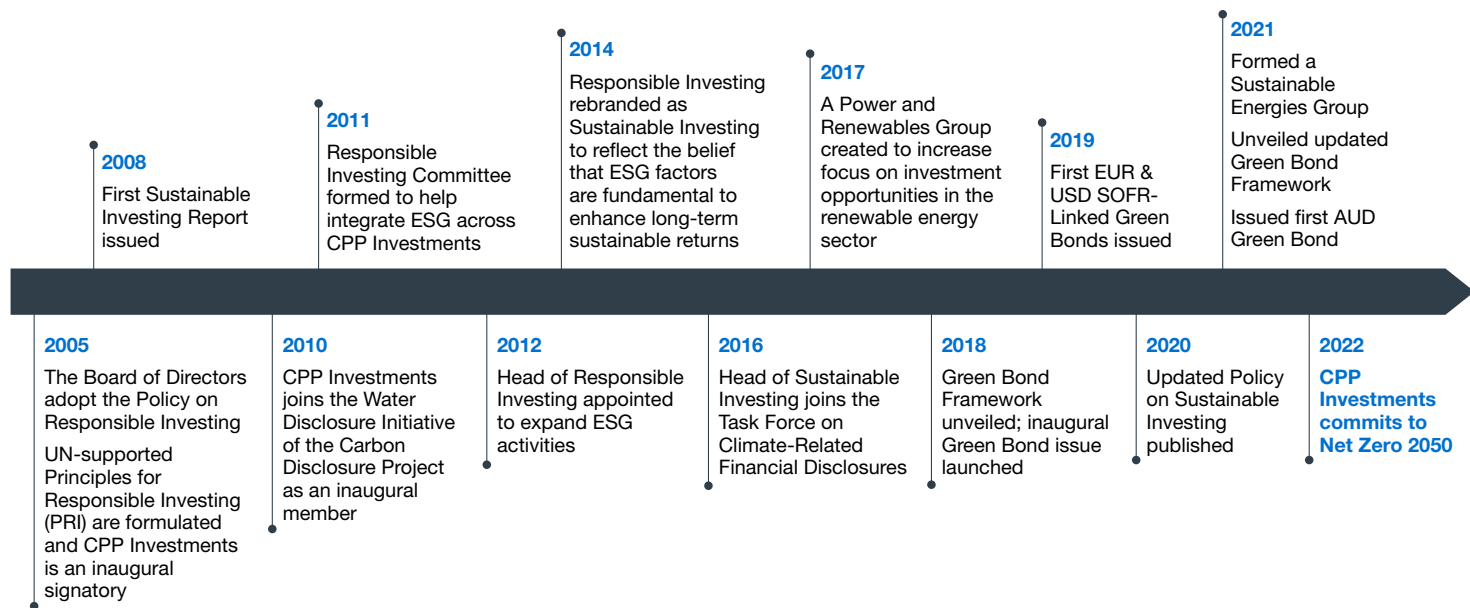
2005
The Board of Directors adopt the Policy on Responsible Investing
UN-supported Principles for Responsible Investing (PRI) are formulated and CPP Investments is an inaugural signatory

2008
First Sustainable Investing Report issued

2010
CPP Investments joins the Water Disclosure Initiative of the Carbon Disclosure Project as an inaugural member

2011
Responsible Investing Committee formed to help integrate ESG across CPP Investments

2012
Head of Responsible Investing appointed to expand ESG activities

2014
Responsible Investing rebranded as Sustainable Investing to reflect the belief that ESG factors are fundamental to enhance long-term sustainable returns

2016
Head of Sustainable Investing joins the Task Force on Climate-Related Financial Disclosures

2017
A Power and Renewables Group created to increase focus on investment opportunities in the renewable energy sector

2018
Green Bond Framework unveiled; inaugural Green Bond issue launched

2019
First EUR & USD SOFR-Linked Green Bonds issued

2020
Updated Policy on Sustainable Investing published

2021
Formed a Sustainable Energies Group
Unveiled updated Green Bond Framework
Issued first AUD Green Bond

2022
CPP Investments commits to Net Zero 2050